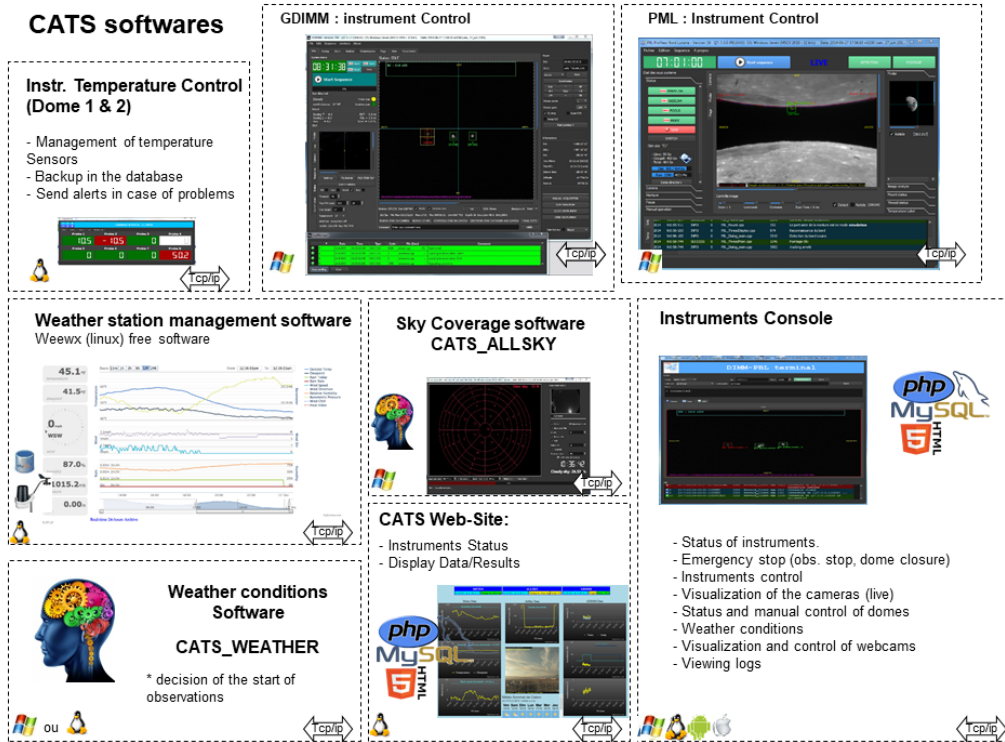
CATS softwares

Instr. Temperature Control (Dome 1 & 2)

- Management of temperature Sensors
- Backup in the database
- Send alerts in case of problems

105 -105 0
0 0 0 50.2

Tcp/ip

GDIMM : instrument Control

Tcp/ip

PML : Instrument Control

Tcp/ip

Weather station management software
Weewx (linux) free software

45.1
41.5
0 WSW
87.0
1015.2
0.00

Tcp/ip

Sky Coverage software
CATS_ALLSKY

Tcp/ip

Instruments Console

php MySQL HTML 5

- Status of instruments.
- Emergency stop (obs. stop, dome closure)
- Instruments control
- Visualization of the cameras (live)
- Status and manual control of domes
- Weather conditions
- Visualization and control of webcams
- Viewing logs

Weather conditions Software

CATS_WEATHER

* decision of the start of observations

ou

Tcp/ip

CATS Web-Site:

- Instruments Status
- Display Data/Results

php MySQL HTML 5

Tcp/ip

Tcp/ip